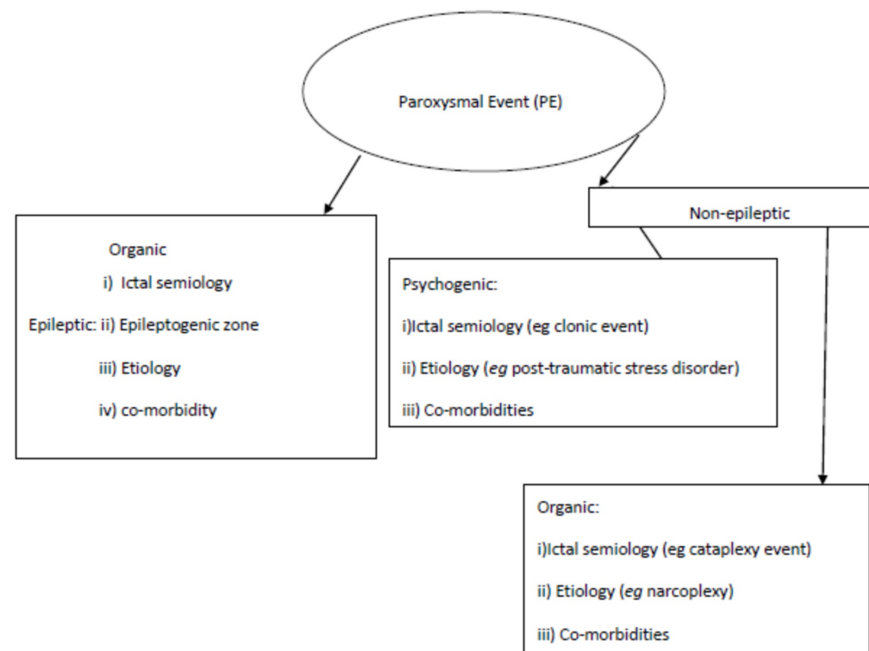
Paroxysmal Event (PE)

Organic

i) Ictal semiology

Epileptic: ii) Epileptogenic zone

iii) Etiology

iv) co-morbidity

Non-epileptic

Psychogenic:

i)Ictal semiology (eg clonic event)

ii) Etiology (eg post-traumatic stress disorder)

iii) Co-morbidities

Organic:

i)Ictal semiology (eg cataplexy event)

ii) Etiology (eg narcoplexy)

iii) Co-morbidities